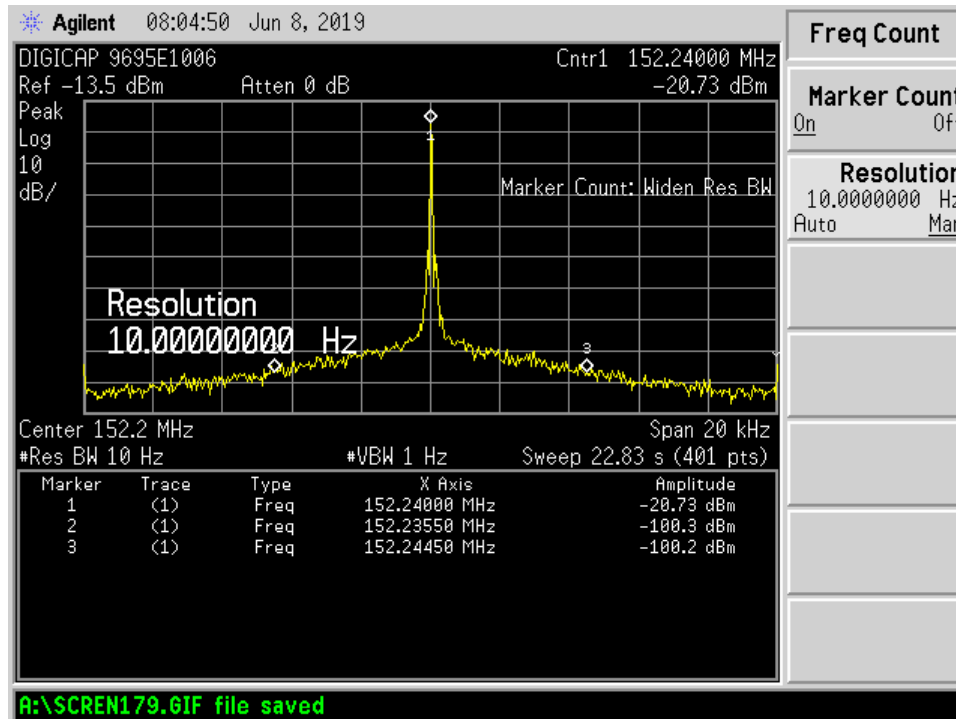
Agilent 08:04:50 Jun 8, 2019

DIGICAP 9695E1006

Cntr1 152.24000 MHz

Ref −13.5 dBm Atten 0 dB

−20.73 dBm

Peak
Log
10
dB/

Marker Count: Widen Res BW

1

3

Resolution
10.00000000 Hz

Center 152.2 MHz

Span 20 kHz

#Res BW 10 Hz

#VBW 1 Hz

Sweep 22.83 s (401 pts)

| Marker | Trace | Type | X Axis | Amplitude |
|---|---|---|---|---|
| 1 | (1) | Freq | 152.24000 MHz | −20.73 dBm |
| 2 | (1) | Freq | 152.23550 MHz | −100.3 dBm |
| 3 | (1) | Freq | 152.24450 MHz | −100.2 dBm |

A:\SCREN179.GIF file saved

Freq Count

Marker Count
On Of

Resolutior
10.0000000 Hz
Auto Mar